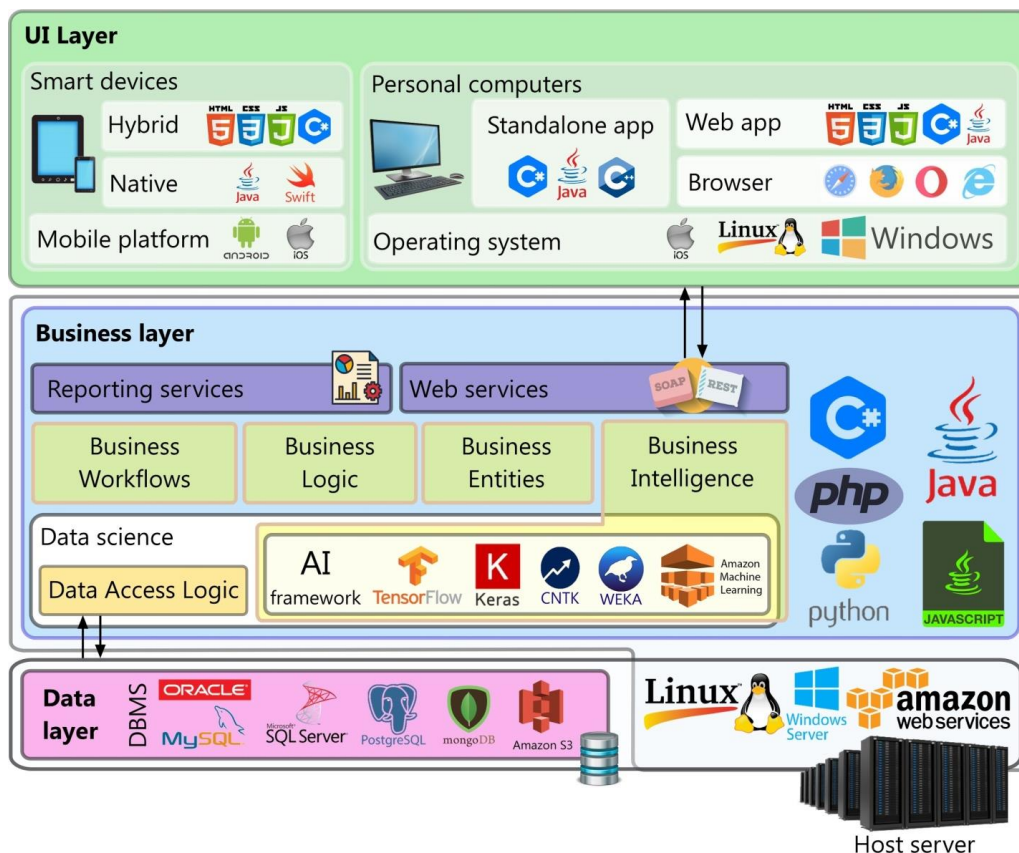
UI Layer

Smart devices

Hybrid HTML CSS JS

Native Java Swift

Mobile platform android iOS

Personal computers

Standalone app Java

Web app HTML CSS JS Java

Browser

Operating system iOS Linux Windows

Business layer

Reporting services

Web services SOAP REST

Business Workflows

Business Logic

Business Entities

Business Intelligence

Data science

Data Access Logic

AI framework TensorFlow Keras CNTK WEKA Amazon Machine Learning

php Java python JAVASCRIPT

Data layer

DBMS ORACLE MySQL Microsoft SQL Server PostgreSQL mongoDB Amazon S3

Linux Windows Server amazon web services

Host server